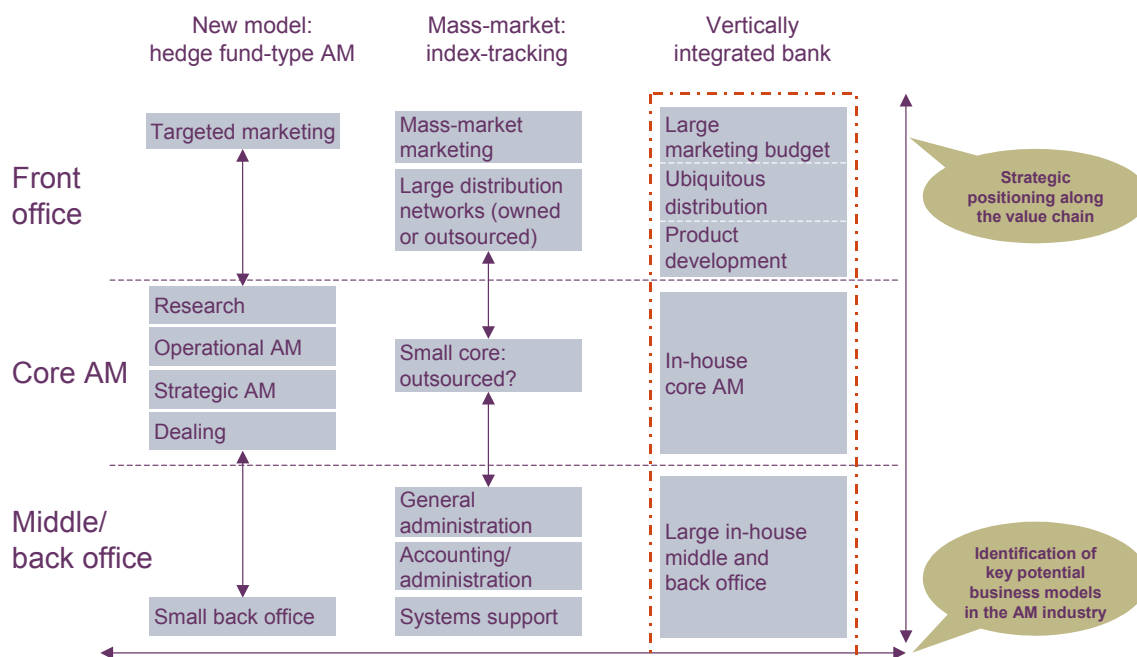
New model: hedge fund-type AM

Mass-market: index-tracking

Vertically integrated bank

Front office

Targeted marketing

Mass-market marketing

Large distribution networks (owned or outsourced)

Large marketing budget

Ubiquitous distribution

Product development

Strategic positioning along the value chain

Core AM

Research

Operational AM

Strategic AM

Dealing

Small core: outsourced?

In-house core AM

Middle/ back office

General administration

Accounting/ administration

Systems support

Small back office

Large in-house middle and back office

Identification of key potential business models in the AM industry